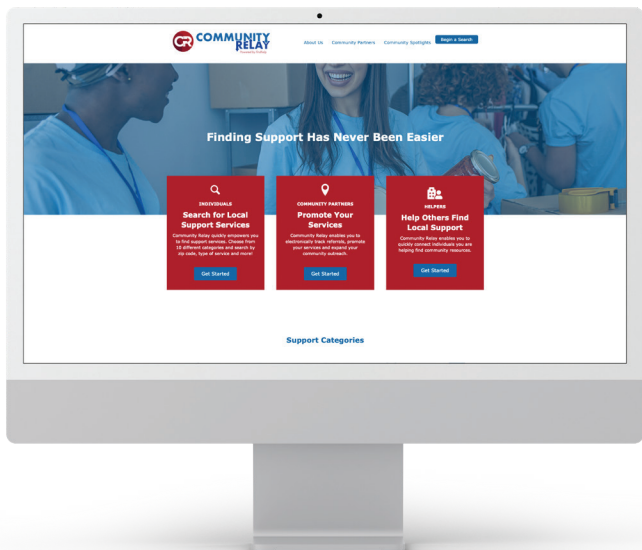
CR COMMUNITY RELAY

Powered by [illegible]

About Us Community Partners Community Spotlights Begin a Search

Finding Support Has Never Been Easier

INDIVIDUALS

Search for Local Support Services

Community Relay quickly empowers you to find support services. Choose from 10 different categories and search by zip code, type of service and more!

Get Started

COMMUNITY PARTNERS

Promote Your Services

Community Relay enables you to electronically track referrals, promote your services and expand your community outreach.

Get Started

HELPERS

Help Others Find Local Support

Community Relay enables you to quickly connect individuals you are helping find community resources.

Get Started

Support Categories